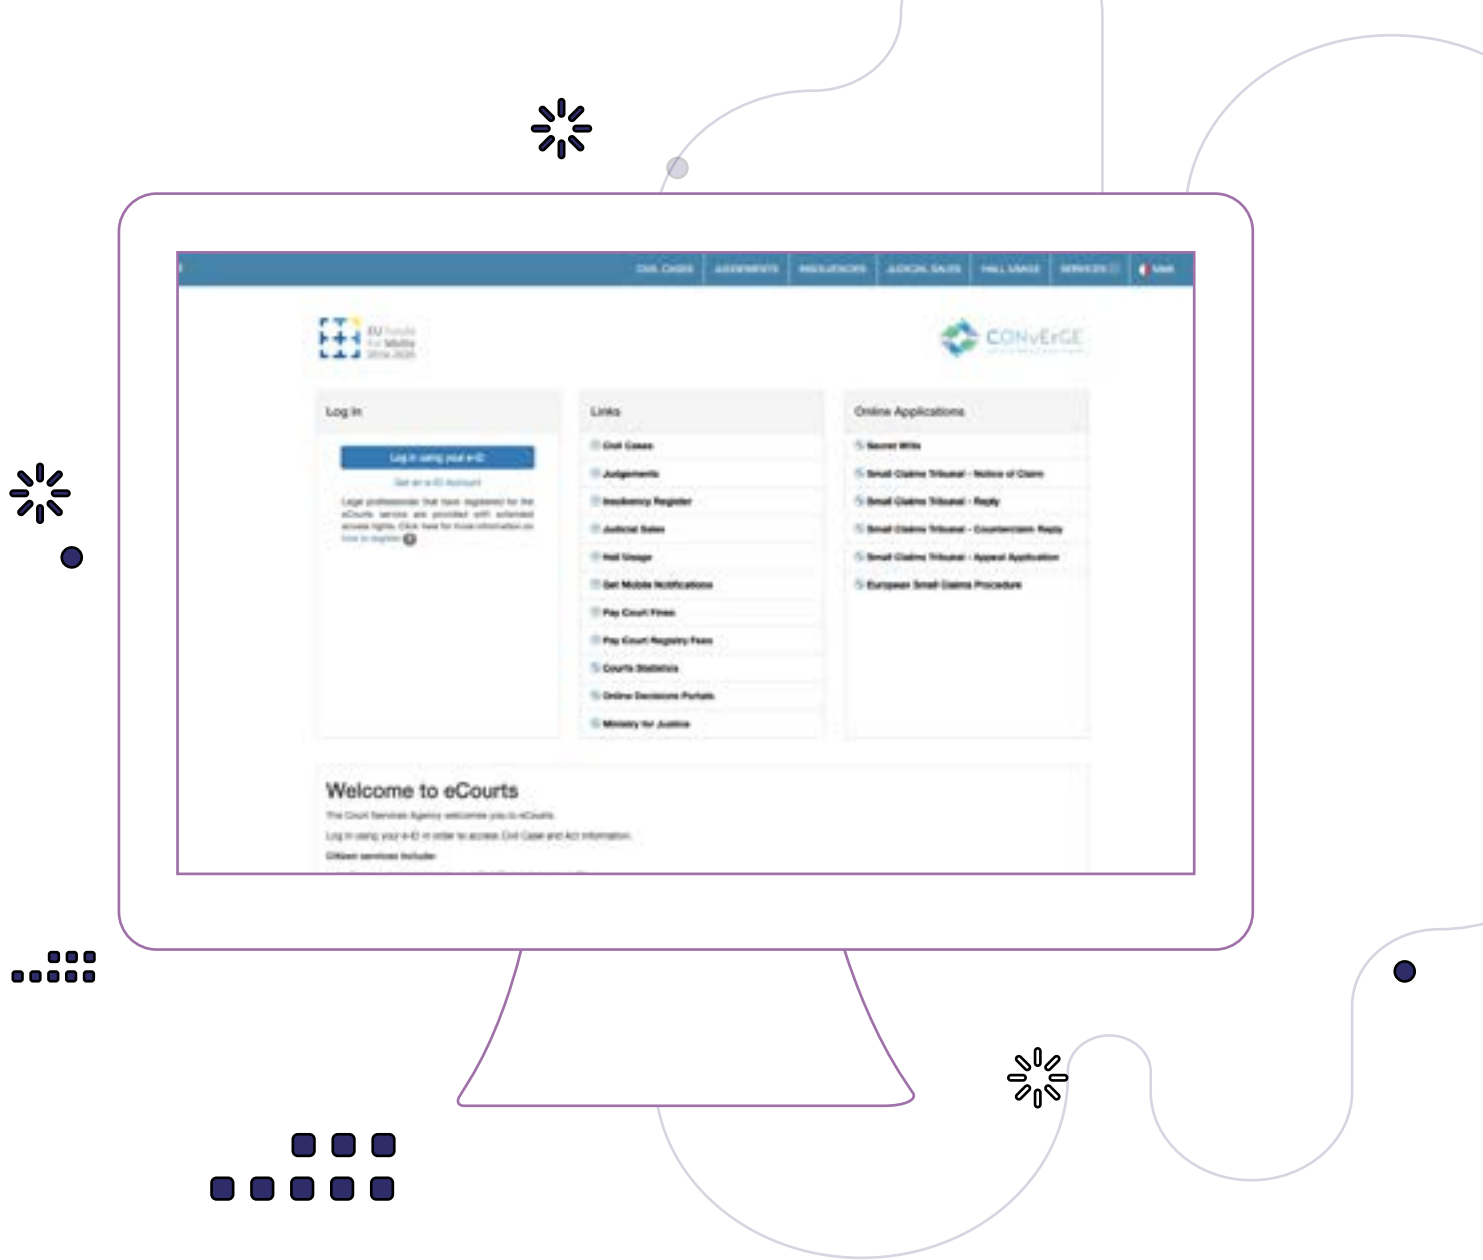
CIVIL CASES | ASSIGNMENTS | INSOLVENCIES | JUDICIAL SALES | HALL USAGE | SERVICES | MW

EU Funds for Malta 2014-2020

CONVERGE

Log In

Log in using your e-ID

Get an e-ID Account

Legal professionals that have registered for the eCourts service are provided with extended access rights. Click here for more information on how to register.

Links

Civil Cases
Judgements
Insolvency Register
Judicial Sales
Hall Usage
Get Mobile Notifications
Pay Court Fines
Pay Court Registry Fees
Courts Statistics
Online Decisions Portals
Ministry for Justice

Online Applications

Secret Wills
Small Claims Tribunal - Notice of Claim
Small Claims Tribunal - Reply
Small Claims Tribunal - Counterclaim Reply
Small Claims Tribunal - Appeal Application
European Small Claims Procedure

Welcome to eCourts

The Court Services Agency welcomes you to eCourts.

Log in using your e-ID in order to access Civil Case and Act information.

Citizen services include: